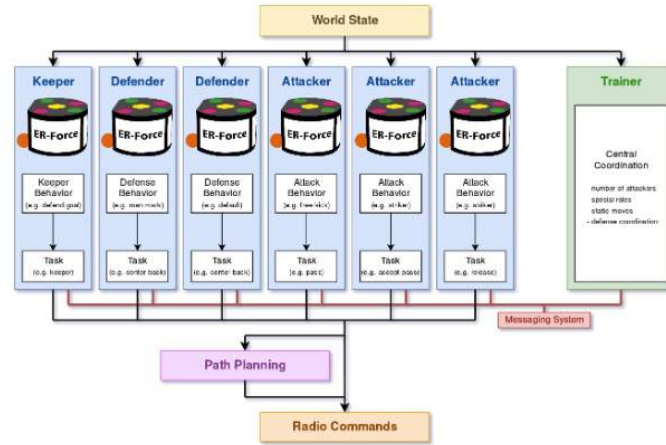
World State

Keeper

ER-Force

Keeper Behavior (e.g. defend goal)

Task (e.g. keeper)

Defender

ER-Force

Defense Behavior (e.g. man mark)

Task (e.g. center back)

Defender

ER-Force

Defense Behavior (e.g. default)

Task (e.g. center back)

Attacker

ER-Force

Attack Behavior (e.g. free kick)

Task (e.g. pass)

Attacker

ER-Force

Attack Behavior (e.g. striker)

Task (e.g. accept pass)

Attacker

ER-Force

Attack Behavior (e.g. striker)

Task (e.g. release)

Trainer

Central Coordination

number of attackers
special roles
static moves
- defense coordination

Messaging System

Path Planning

Radio Commands